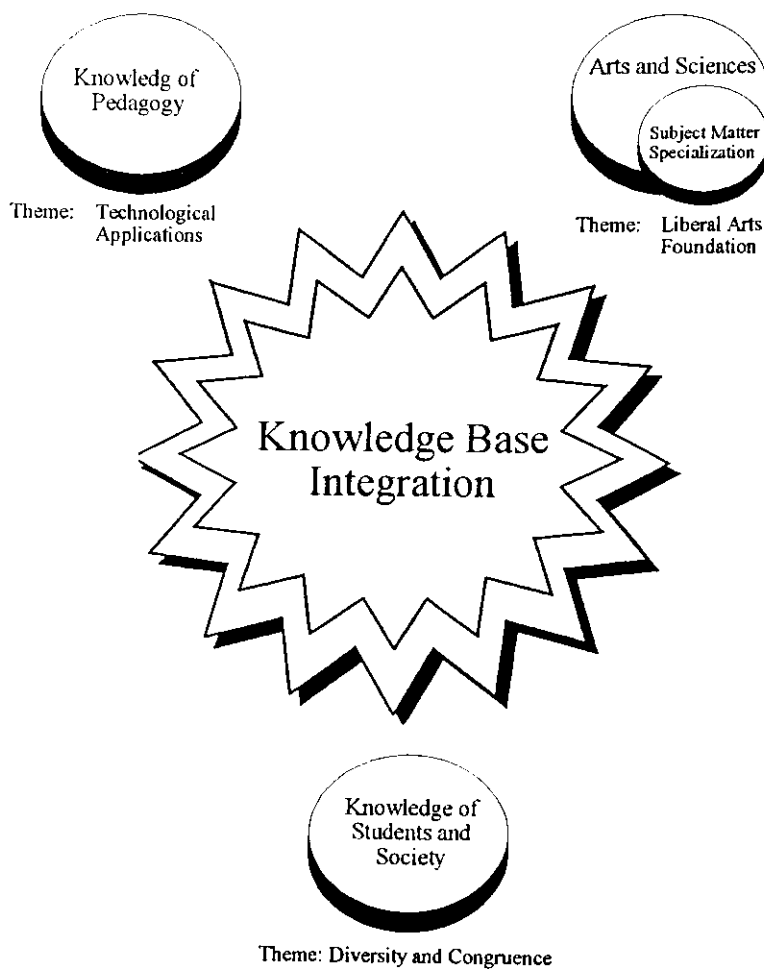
Knowledg of Pedagogy

Theme: Technological Applications

Arts and Sciences

Subject Matter Specialization

Theme: Liberal Arts Foundation

Knowledge Base Integration

Knowledge of Students and Society

Theme: Diversity and Congruence